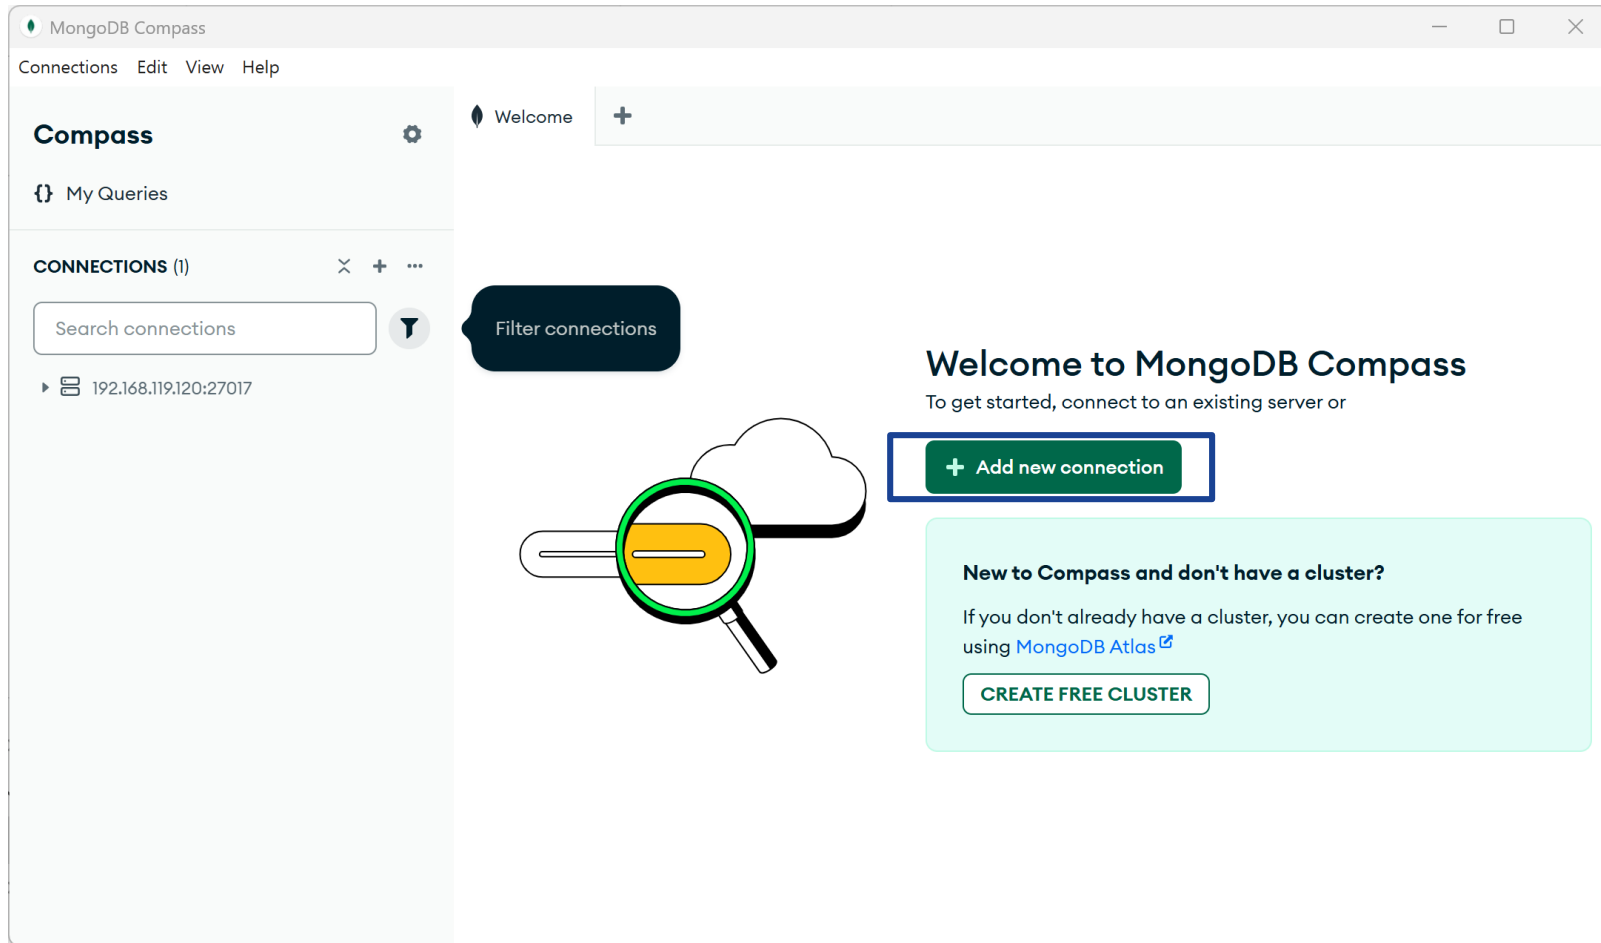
MongoDB Compass

Connections Edit View Help

Compass

{} My Queries

CONNECTIONS (1)

Search connections

Filter connections

192.168.119.120:27017

Welcome +

Welcome to MongoDB Compass

To get started, connect to an existing server or

+ Add new connection

New to Compass and don't have a cluster?

If you don't already have a cluster, you can create one for free using MongoDB Atlas

CREATE FREE CLUSTER